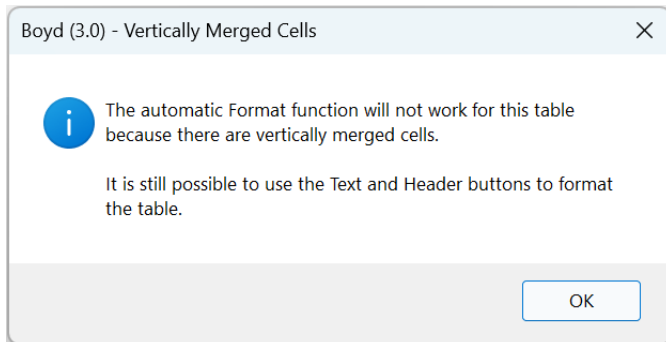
Boyd (3.0) - Vertically Merged Cells

The automatic Format function will not work for this table because there are vertically merged cells.

It is still possible to use the Text and Header buttons to format the table.

OK